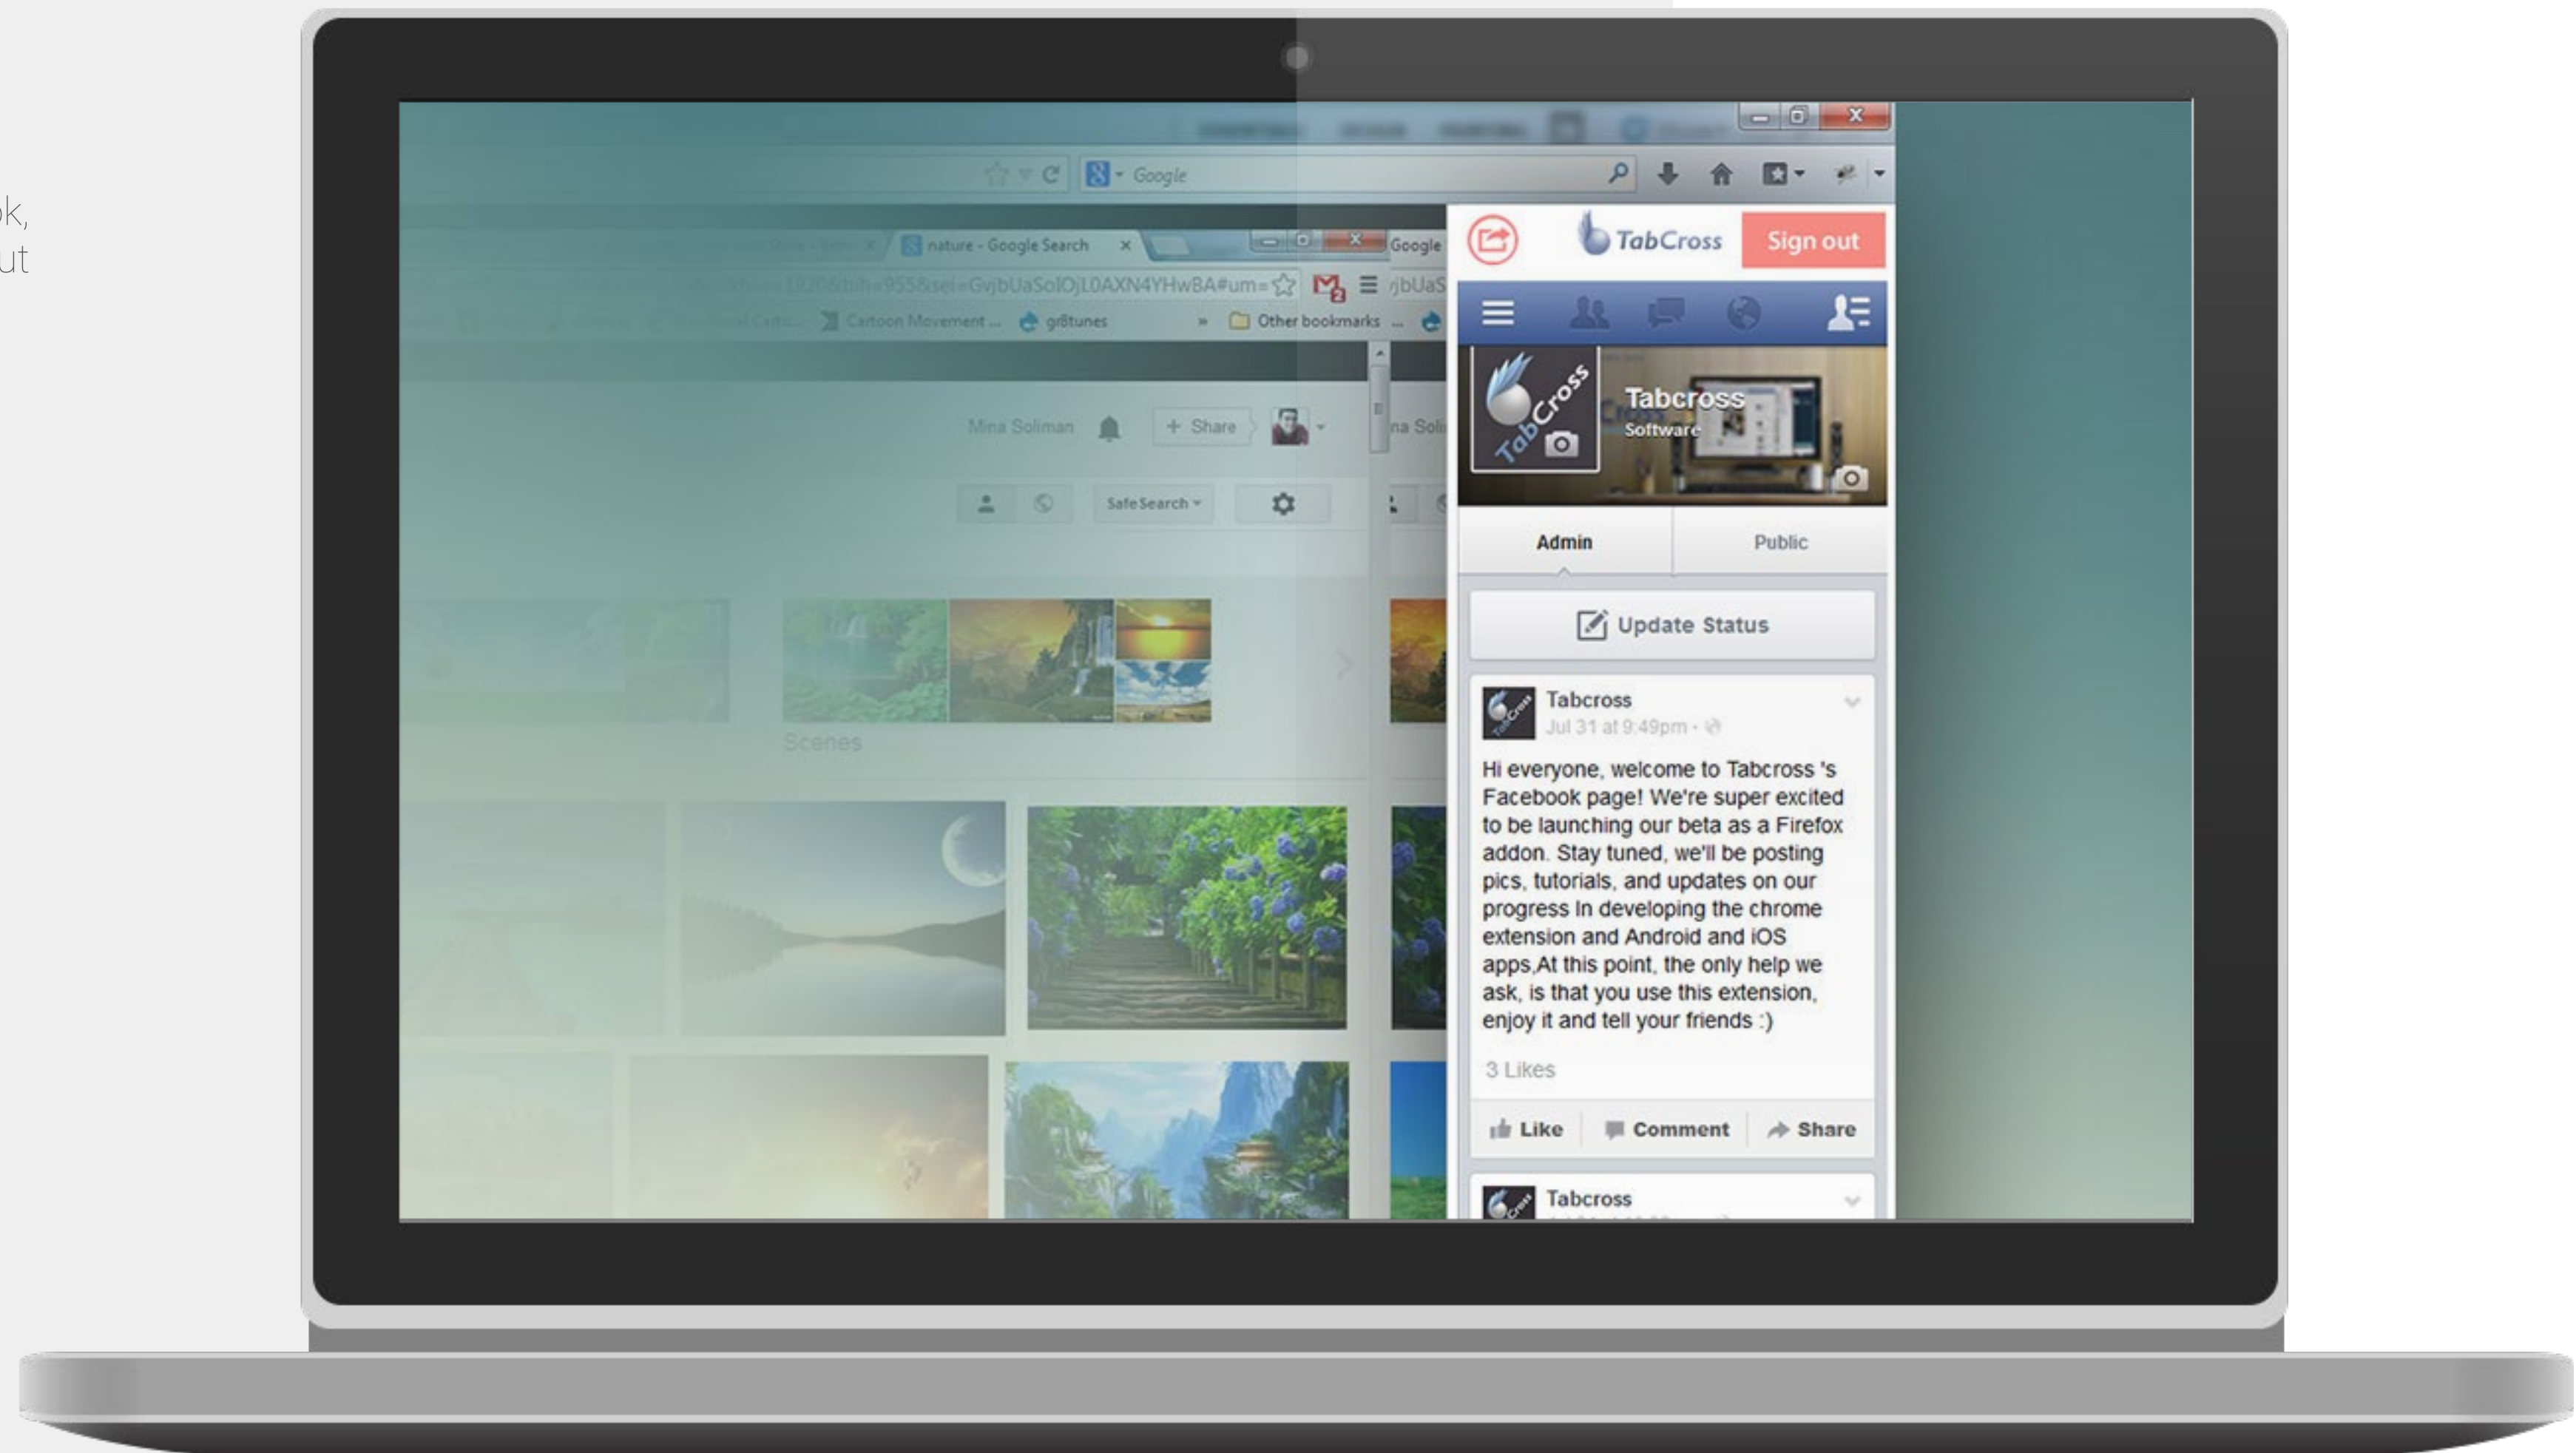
k,
ut

Google

nature - Google Search
Google
1920&bih=955&sei=GvjbUaSoIOjL0AXN4YHwBA#um=
jbUaS
Cartoon Movement ...
gr8tunes
Other bookmarks
Mina Soliman
+ Share
na Soli
SafeSearch
Scenes

TabCross
Sign out
Tabcross
Software
TabCross
Admin
Public
Update Status
Tabcross
Jul 31 at 9:49pm
Hi everyone, welcome to Tabcross 's Facebook page! We're super excited to be launching our beta as a Firefox addon. Stay tuned, we'll be posting pics, tutorials, and updates on our progress In developing the chrome extension and Android and iOS apps,At this point, the only help we ask, is that you use this extension, enjoy it and tell your friends :)
3 Likes
Like
Comment
Share
Tabcross